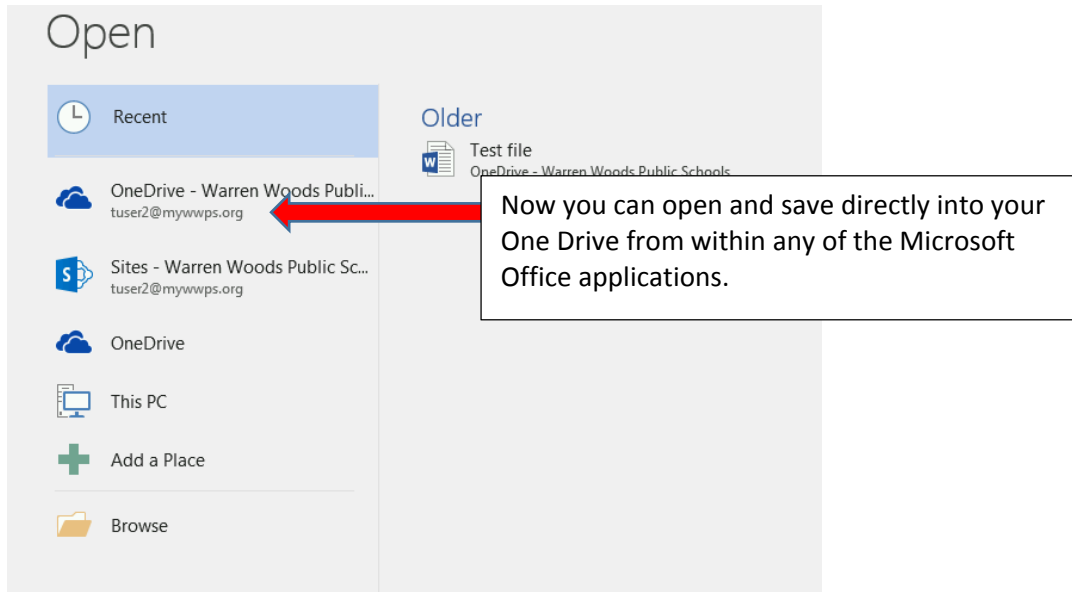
Open

Recent

OneDrive - Warren Woods Publi...
tuser2@mywwps.org

Sites - Warren Woods Public Sc...
tuser2@mywwps.org

OneDrive

This PC

Add a Place

Browse

Older

Test file
OneDrive - Warren Woods Public Schools

Now you can open and save directly into your One Drive from within any of the Microsoft Office applications.